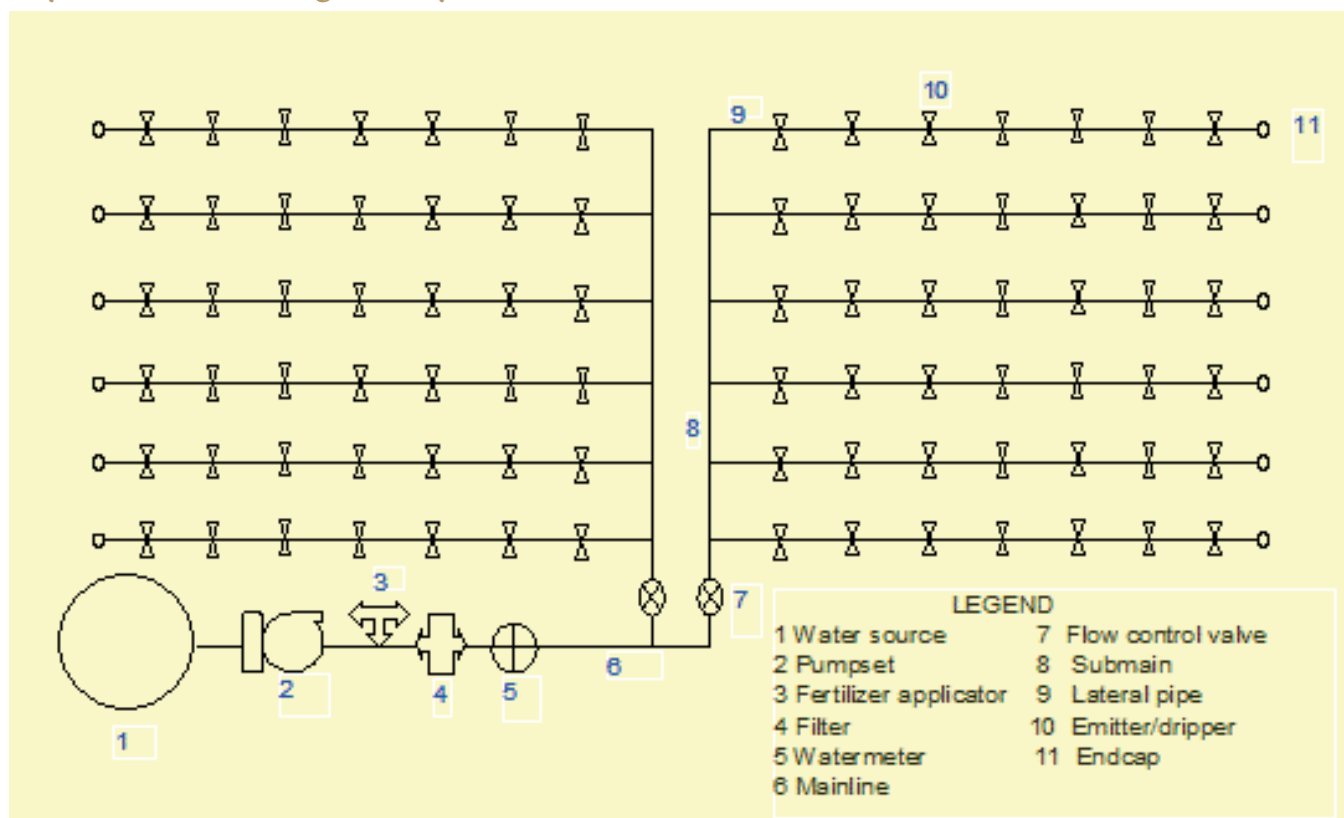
10

9

11

8

3

7

2

4

5

6

1

LEGEND

| | |
|---|---|
| 1 Water source | 7 Flow control valve |
| 2 Pumpset | 8 Submain |
| 3 Fertilizer applicator | 9 Lateral pipe |
| 4 Filter | 10 Emitter/dripper |
| 5 Watermeter | 11 Endcap |
| 6 Mainline | |